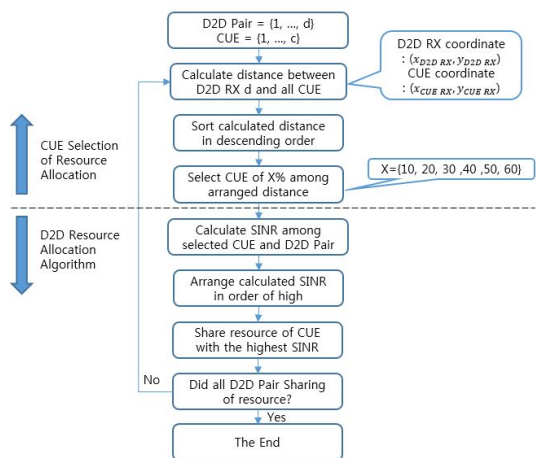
D2D Pair = {1, ..., d}
CUE = {1, ..., c}

D2D RX coordinate
: $(x_{D2D\ RX}, y_{D2D\ RX})$
CUE coordinate
: $(x_{CUE\ RX}, y_{CUE\ RX})$

Calculate distance between D2D RX d and all CUE

CUE Selection of Resource Allocation

Sort calculated distance in descending order

Select CUE of X% among arranged distance

X={10, 20, 30 ,40 ,50, 60}

D2D Resource Allocation Algorithm

Calculate SINR among selected CUE and D2D Pair

Arrange calculated SINR in order of high

Share resource of CUE with the highest SINR

No

Did all D2D Pair Sharing of resource?

Yes

The End